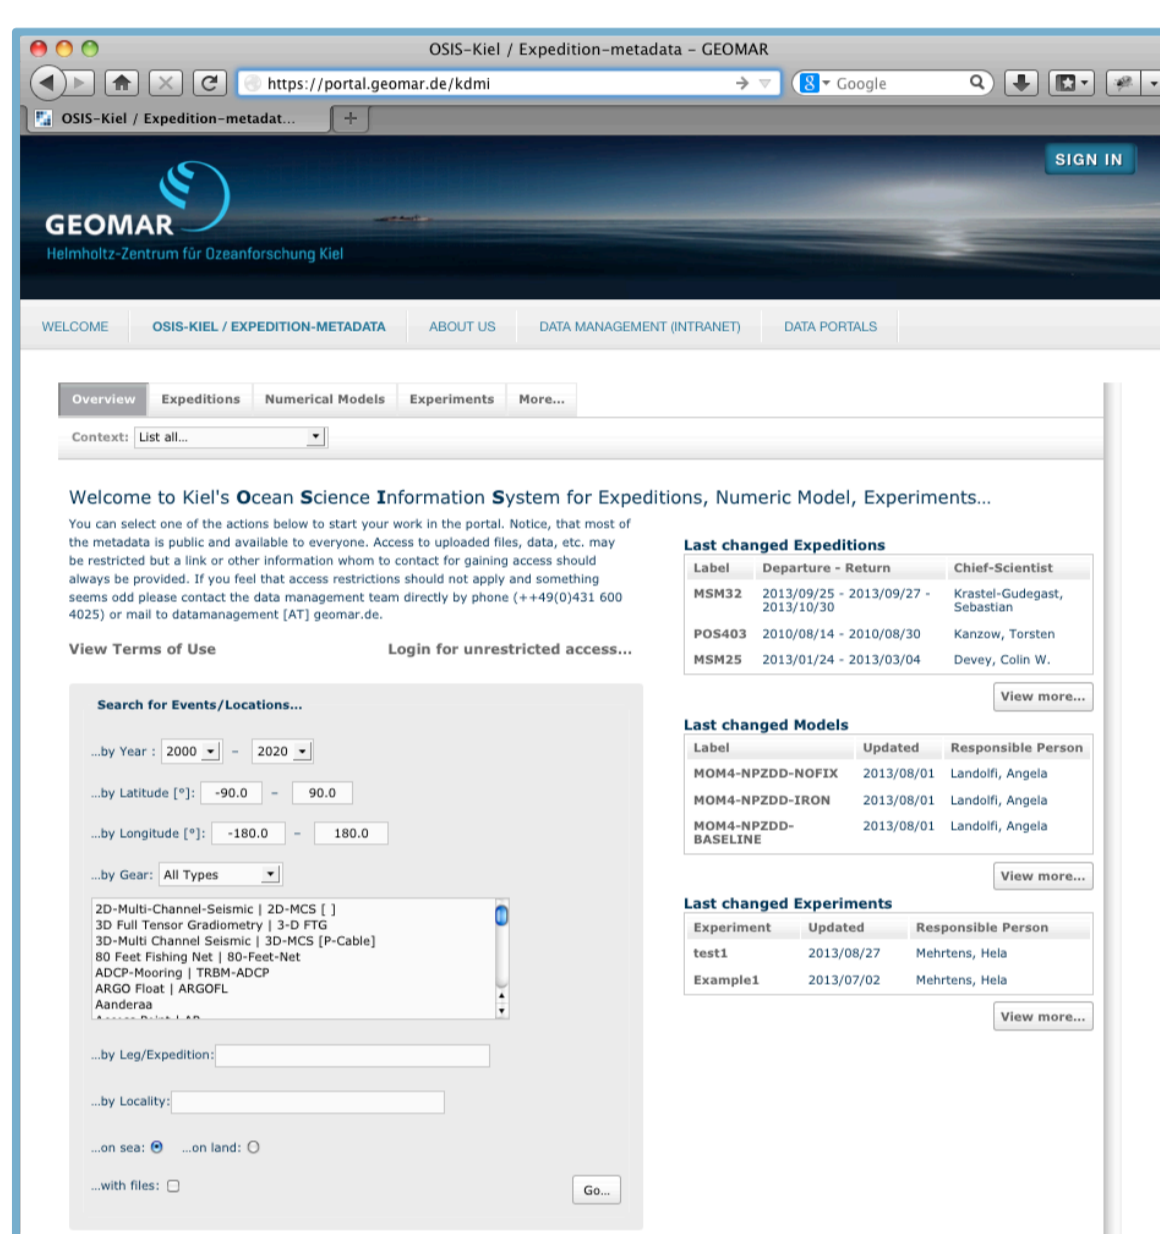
OSIS-Kiel / Expedition-metadata - GEOMAR

https://portal.geomar.de/kdmi

Google

OSIS-Kiel / Expedition-metadat...

SIGN IN

GEOMAR
Helmholtz-Zentrum für Ozeanforschung Kiel

WELCOME | OSIS-KIEL / EXPEDITION-METADATA | ABOUT US | DATA MANAGEMENT (INTRANET) | DATA PORTALS

Overview | Expeditions | Numerical Models | Experiments | More...

Context: List all...

Welcome to Kiel's Ocean Science Information System for Expeditions, Numeric Model, Experiments...

You can select one of the actions below to start your work in the portal. Notice, that most of the metadata is public and available to everyone. Access to uploaded files, data, etc. may be restricted but a link or other information whom to contact for gaining access should always be provided. If you feel that access restrictions should not apply and something seems odd please contact the data management team directly by phone (++49(0)431 600 4025) or mail to datamanagement [AT] geomar.de.

View Terms of Use

Login for unrestricted access...

Search for Events/Locations...

...by Year : 2000 - 2020

...by Latitude [°]: -90.0 - 90.0

...by Longitude [°]: -180.0 - 180.0

...by Gear: All Types

2D-Multi-Channel-Seismic | 2D-MCS [ ]
3D Full Tensor Gradiometry | 3-D FTG
3D-Multi Channel Seismic | 3D-MCS [P-Cable]
80 Feet Fishing Net | 80-Feet-Net
ADCP-Mooring | TRBM-ADCP
ARGO Float | ARGOFL
Aanderaa
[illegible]

...by Leg/Expedition:

...by Locality:

...on sea: ...on land:

...with files:

Go...

Last changed Expeditions

| Label | Departure - Return | Chief-Scientist |
|---|---|---|
| MSM32 | 2013/09/25 - 2013/09/27 - 2013/10/30 | Krastel-Gudegast, Sebastian |
| POS403 | 2010/08/14 - 2010/08/30 | Kanzow, Torsten |
| MSM25 | 2013/01/24 - 2013/03/04 | Devey, Colin W. |

View more...

Last changed Models

| Label | Updated | Responsible Person |
|---|---|---|
| MOM4-NPZDD-NOFIX | 2013/08/01 | Landolfi, Angela |
| MOM4-NPZDD-IRON | 2013/08/01 | Landolfi, Angela |
| MOM4-NPZDD-BASELINE | 2013/08/01 | Landolfi, Angela |

View more...

Last changed Experiments

| Experiment | Updated | Responsible Person |
|---|---|---|
| test1 | 2013/08/27 | Mehrtens, Hela |
| Example1 | 2013/07/02 | Mehrtens, Hela |

View more...